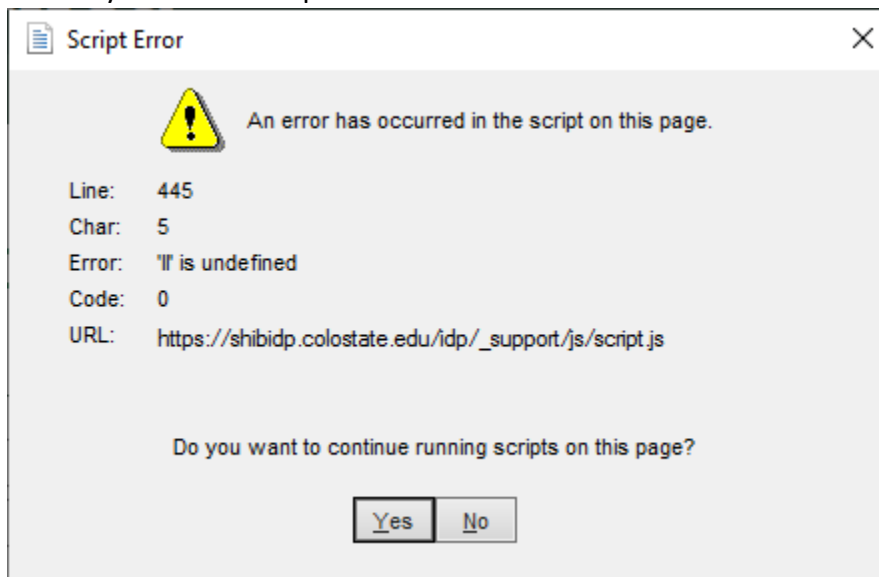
Script Error

An error has occurred in the script on this page.

Line: 445
Char: 5
Error: 'll' is undefined
Code: 0
URL: https://shibidp.colostate.edu/idp/_support/js/script.js

Do you want to continue running scripts on this page?

Yes No